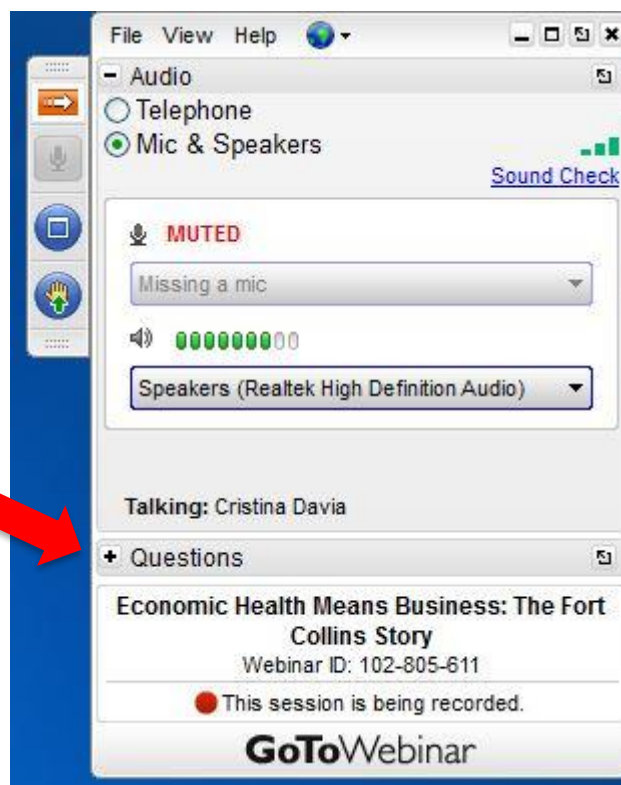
File View Help

- Audio

Telephone

Mic & Speakers

Sound Check

MUTED

Missing a mic

Speakers (Realtek High Definition Audio)

Talking: Cristina Davia

+ Questions

Economic Health Means Business: The Fort Collins Story

Webinar ID: 102-805-611

This session is being recorded.

GoToWebinar